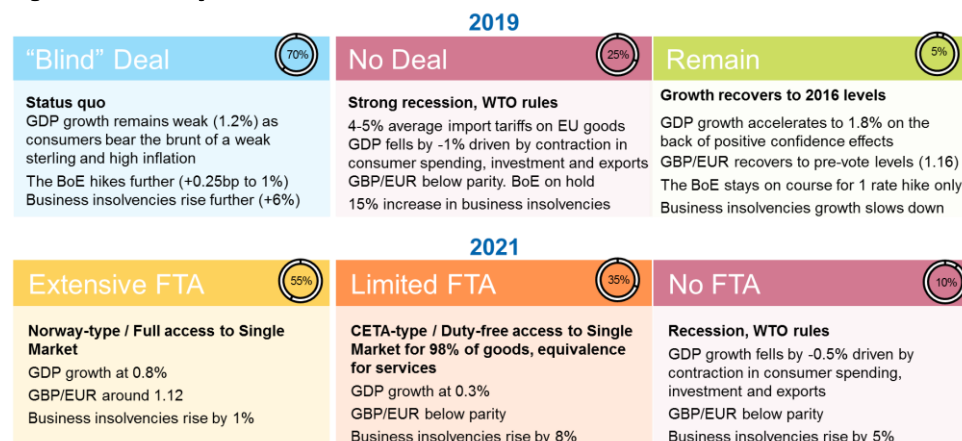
2019

“Blind” Deal 70%

Status quo
GDP growth remains weak (1.2%) as consumers bear the brunt of a weak sterling and high inflation
The BoE hikes further (+0.25bp to 1%)
Business insolvencies rise further (+6%)

No Deal 25%

Strong recession, WTO rules
4-5% average import tariffs on EU goods
GDP fells by -1% driven by contraction in consumer spending, investment and exports
GBP/EUR below parity. BoE on hold
15% increase in business insolvencies

Remain 5%

Growth recovers to 2016 levels
GDP growth accelerates to 1.8% on the back of positive confidence effects
GBP/EUR recovers to pre-vote levels (1.16)
The BoE stays on course for 1 rate hike only
Business insolvencies growth slows down

2021

Extensive FTA 55%

Norway-type / Full access to Single Market
GDP growth at 0.8%
GBP/EUR around 1.12
Business insolvencies rise by 1%

Limited FTA 35%

CETA-type / Duty-free access to Single Market for 98% of goods, equivalence for services
GDP growth at 0.3%
GBP/EUR below parity
Business insolvencies rise by 8%

No FTA 10%

Recession, WTO rules
GDP growth fells by -0.5% driven by contraction in consumer spending, investment and exports
GBP/EUR below parity
Business insolvencies rise by 5%